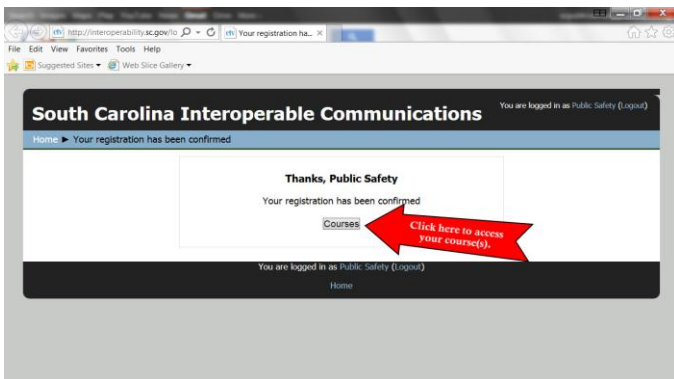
http://interoperability.sc.gov/lo
Your registration ha...
File Edit View Favorites Tools Help
Suggested Sites ▾ Web Slice Gallery ▾

South Carolina Interoperable Communications
You are logged in as Public Safety (Logout)
Home ► Your registration has been confirmed

Thanks, Public Safety
Your registration has been confirmed
Courses
Click here to access your course(s).

You are logged in as Public Safety (Logout)
Home